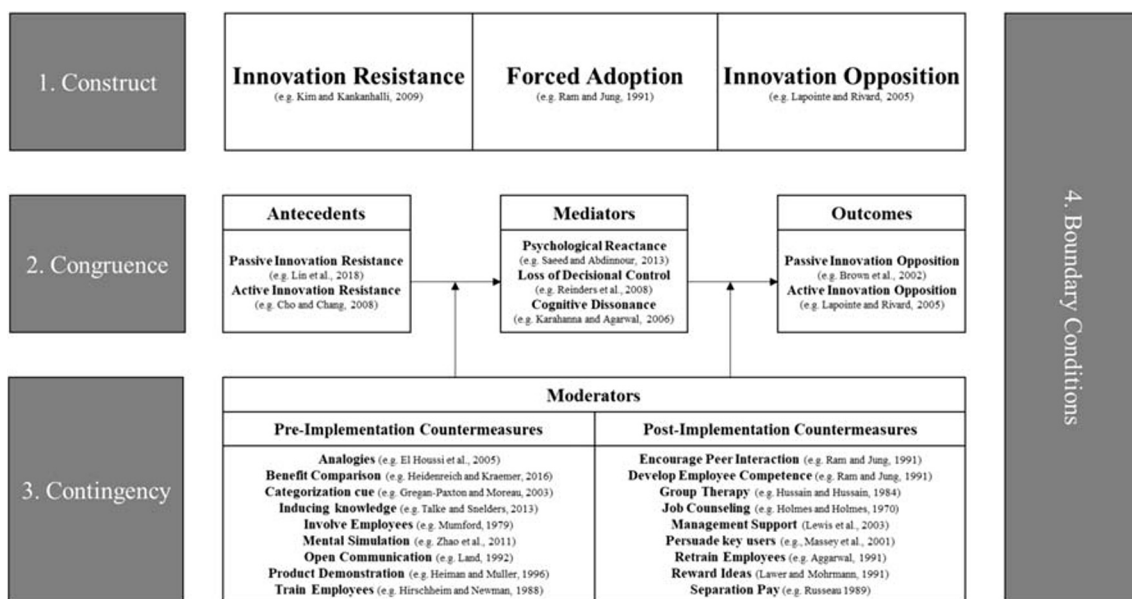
1. Construct

Innovation Resistance
(e.g. Kim and Kankanhalli, 2009)

Forced Adoption
(e.g. Ram and Jung, 1991)

Innovation Opposition
(e.g. Lapointe and Rivard, 2005)

2. Congruence

Antecedents

Passive Innovation Resistance
(e.g. Lin et al., 2018)
Active Innovation Resistance
(e.g. Cho and Chang, 2008)

Mediators

Psychological Reactance
(e.g. Saeed and Abdinnour, 2013)
Loss of Decisional Control
(e.g. Reinders et al., 2008)
Cognitive Dissonance
(e.g. Karahanna and Agarwal, 2006)

Outcomes

Passive Innovation Opposition
(e.g. Brown et al., 2002)
Active Innovation Opposition
(e.g. Lapointe and Rivard, 2005)

3. Contingency

Moderators

Pre-Implementation Countermeasures

Analogies (e.g. El Houssi et al., 2005)
Benefit Comparison (e.g. Heidenreich and Kraemer, 2016)
Categorization cue (e.g. Gregan-Paxton and Moreau, 2003)
Inducing knowledge (e.g. Talke and Snelders, 2013)
Involve Employees (e.g. Mumford, 1979)
Mental Simulation (e.g. Zhao et al., 2011)
Open Communication (e.g. Land, 1992)
Product Demonstration (e.g. Heiman and Muller, 1996)
Train Employees (e.g. Hirschheim and Newman, 1988)

Post-Implementation Countermeasures

Encourage Peer Interaction (e.g. Ram and Jung, 1991)
Develop Employee Competence (e.g. Ram and Jung, 1991)
Group Therapy (e.g. Hussain and Hussain, 1984)
Job Counseling (e.g. Holmes and Holmes, 1970)
Management Support (Lewis et al., 2003)
Persuade key users (e.g., Massey et al., 2001)
Retrain Employees (e.g. Aggarwal, 1991)
Reward Ideas (Lawer and Mohrmann, 1991)
Separation Pay (e.g. Russeau 1989)

4. Boundary Conditions